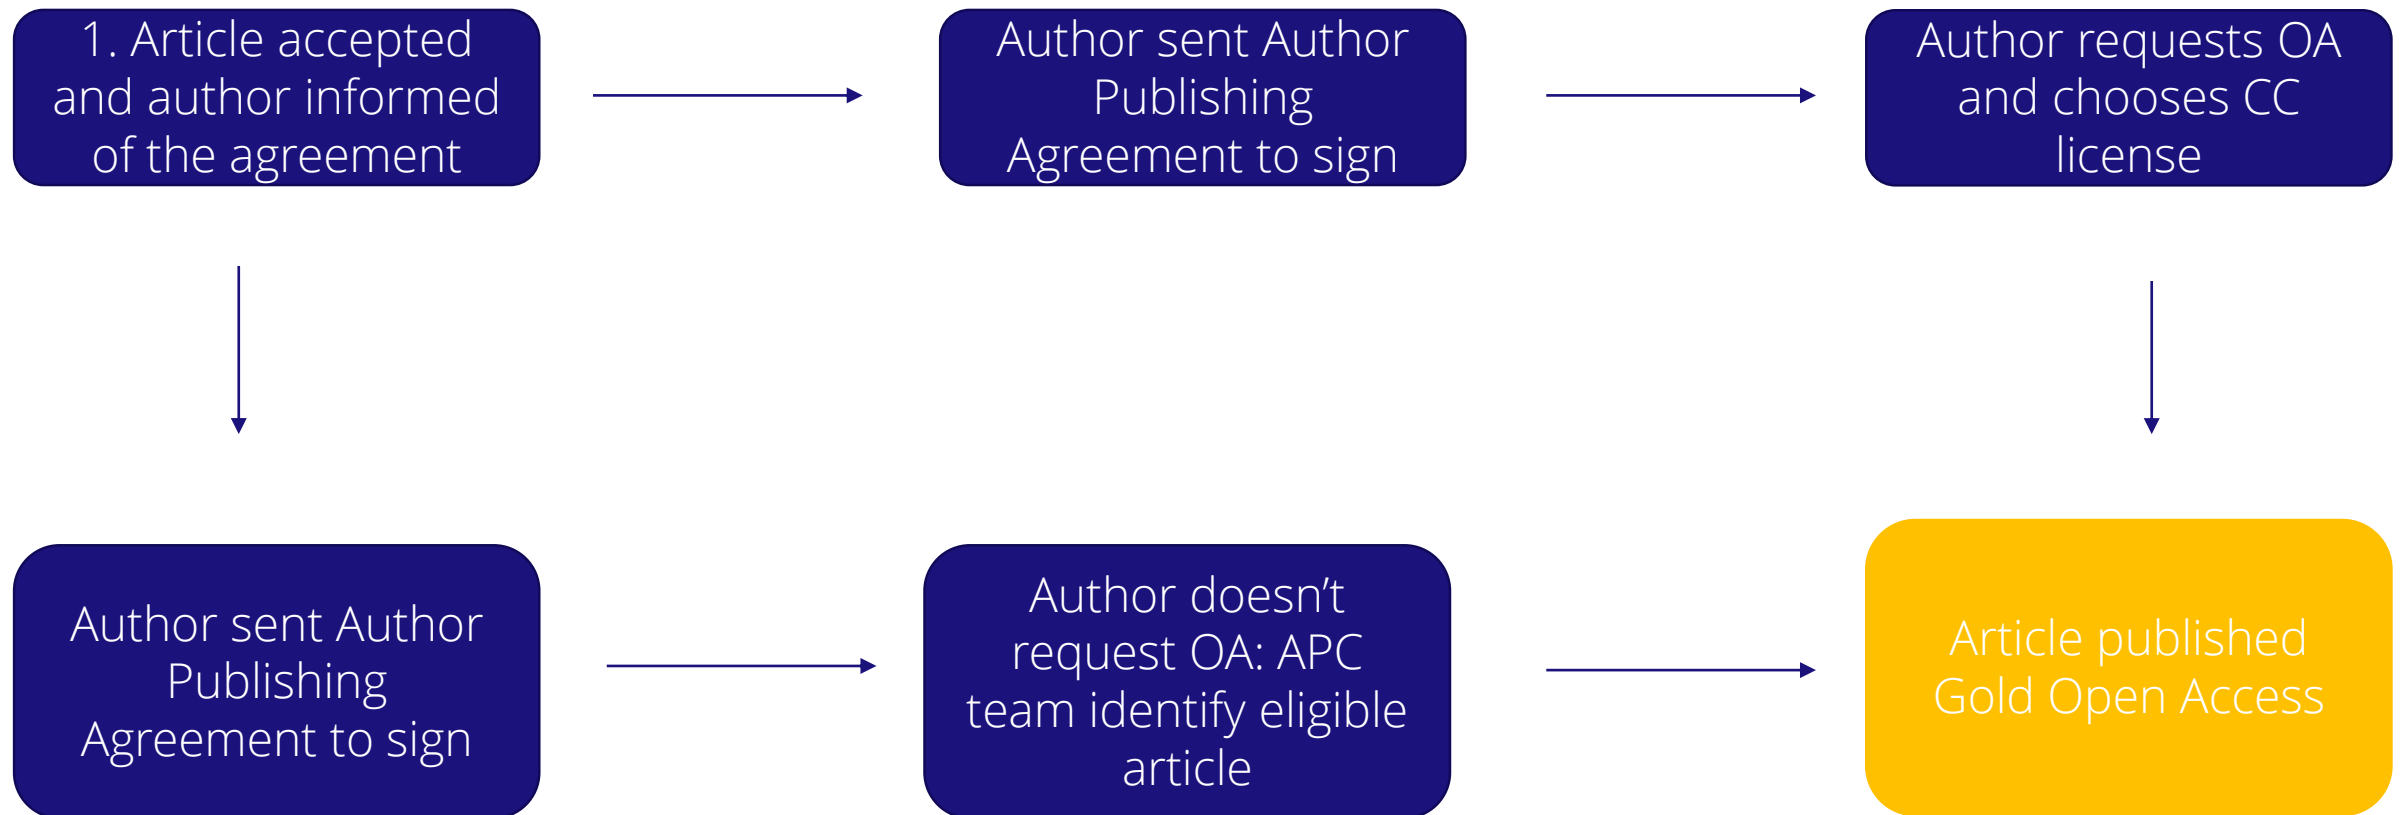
1. Article accepted and author informed of the agreement

Author sent Author Publishing Agreement to sign

Author requests OA and chooses CC license

Author sent Author Publishing Agreement to sign

Author doesn’t request OA: APC team identify eligible article

Article published Gold Open Access